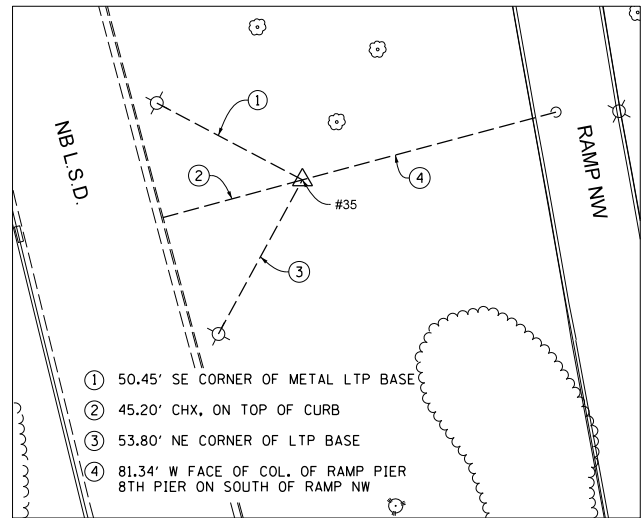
NB L.S.D.

RAMP NW

1

2

3

4

#35

1 50.45' SE CORNER OF METAL LTP BASE

2 45.20' CHX, ON TOP OF CURB

3 53.80' NE CORNER OF LTP BASE

4 81.34' W FACE OF COL. OF RAMP PIER 8TH PIER ON SOUTH OF RAMP NW